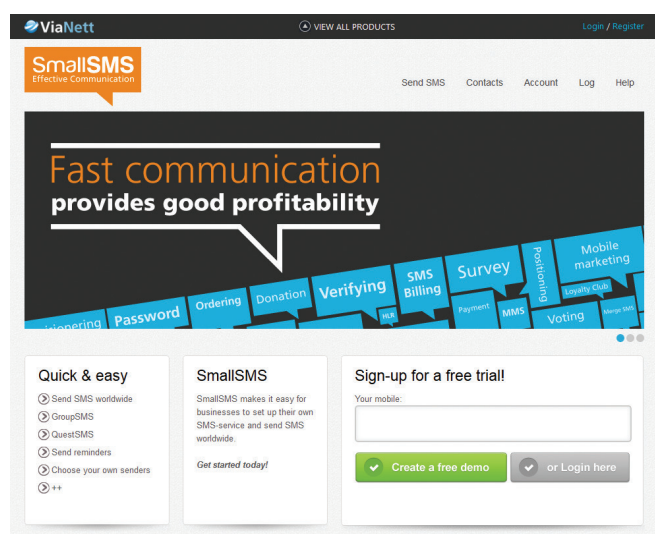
ViaNett

VIEW ALL PRODUCTS

Login / Register

SmallSMS
Effective Communication

Send SMS Contacts Account Log Help

Fast communication
provides good profitability

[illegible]sitioning Password Ordering Donation Verifying HLR SMS Billing Survey Payment MMS Positioning Mobile marketing Loyalty Club Voting Merge SMS

Quick & easy

Send SMS worldwide
GroupSMS
QuestSMS
Send reminders
Choose your own senders
++

SmallSMS

SmallSMS makes it easy for businesses to set up their own SMS-service and send SMS worldwide.

Get started today!

Sign-up for a free trial!

Your mobile:

Create a free demo

or Login here